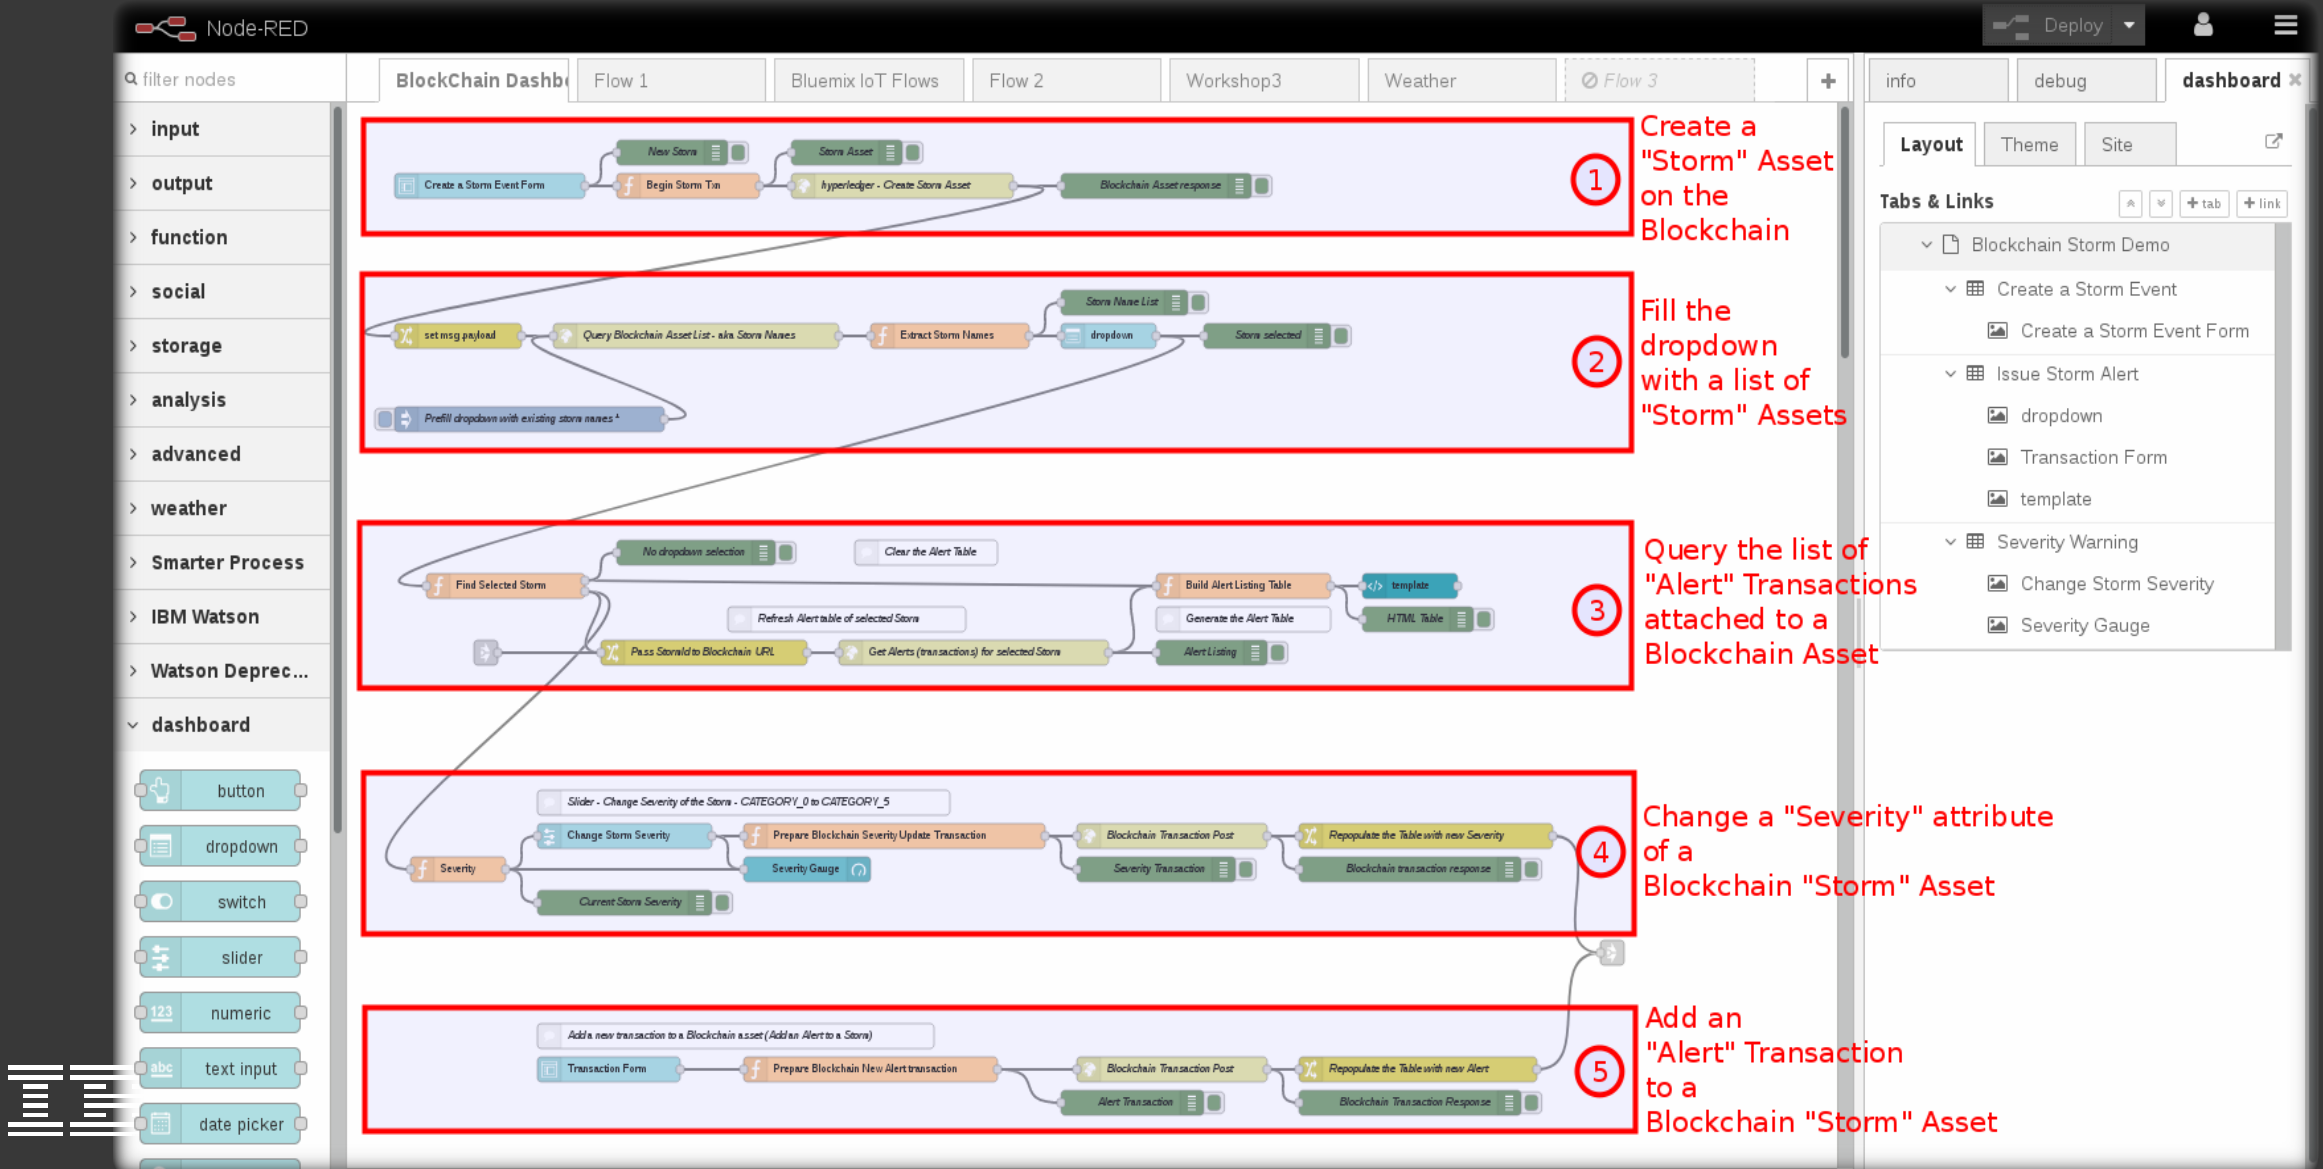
Node-RED
Deploy

filter nodes
input
output
function
social
storage
analysis
advanced
weather
Smarter Process
IBM Watson
Watson Deprec...
dashboard
button
dropdown
switch
slider
numeric
text input
date picker

BlockChain Dashb | Flow 1 | Bluemix IoT Flows | Flow 2 | Workshop3 | Weather | Flow 3

New Storm
Storm Asset
Create a Storm Event Form
Begin Storm Txn
hyperledger - Create Storm Asset
Blockchain Asset response
1
Create a "Storm" Asset on the Blockchain

Storm Name List
set msg.payload
Query Blockchain Asset List - aka Storm Names
Extract Storm Names
dropdown
Storm selected
Prefill dropdown with existing storm names
2
Fill the dropdown with a list of "Storm" Assets

No dropdown selection
Clear the Alert Table
Find Selected Storm
Build Alert Listing Table
template
Refresh Alert table of selected Storm
Generate the Alert Table
HTML Table
Pass StormId to Blockchain URL
Get Alerts (transactions) for selected Storm
Alert Listing
3
Query the list of "Alert" Transactions attached to a Blockchain Asset

Slider - Change Severity of the Storm - CATEGORY_0 to CATEGORY_5
Change Storm Severity
Prepare Blockchain Severity Update Transaction
Blockchain Transaction Post
Repopulate the Table with new Severity
Severity
Severity Gauge
Severity Transaction
Blockchain transaction response
Current Storm Severity
4
Change a "Severity" attribute of a Blockchain "Storm" Asset

Add a new transaction to a Blockchain asset (Add an Alert to a Storm)
Transaction Form
Prepare Blockchain New Alert transaction
Blockchain Transaction Post
Repopulate the Table with new Alert
Alert Transaction
Blockchain Transaction Response
5
Add an "Alert" Transaction to a Blockchain "Storm" Asset

info | debug | dashboard
Layout | Theme | Site
Tabs & Links
tab
link
Blockchain Storm Demo
Create a Storm Event
Create a Storm Event Form
Issue Storm Alert
dropdown
Transaction Form
template
Severity Warning
Change Storm Severity
Severity Gauge